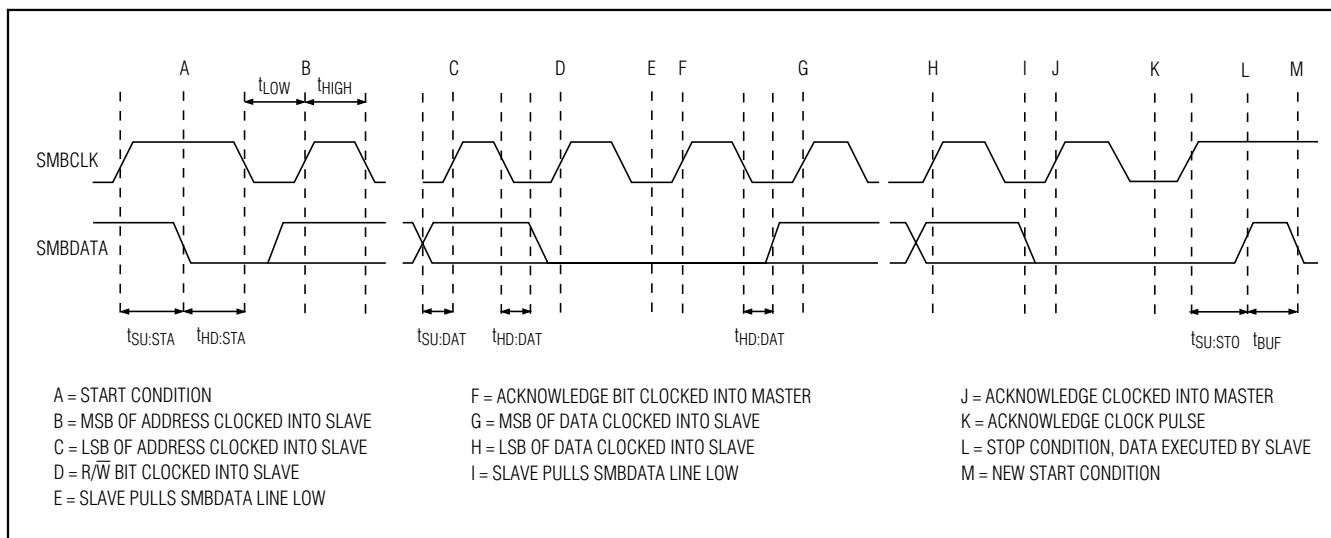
A B C D E F G H I J K L M

$t_{LOW}$ $t_{HIGH}$

SMBCLK

SMBDATA

$t_{SU:STA}$ $t_{HD:STA}$ $t_{SU:DAT}$ $t_{HD:DAT}$ $t_{HD:DAT}$ $t_{SU:STO}$ $t_{BUF}$

A = START CONDITION
B = MSB OF ADDRESS CLOCKED INTO SLAVE
C = LSB OF ADDRESS CLOCKED INTO SLAVE
D = R/$\overline{W}$ BIT CLOCKED INTO SLAVE
E = SLAVE PULLS SMBDATA LINE LOW

F = ACKNOWLEDGE BIT CLOCKED INTO MASTER
G = MSB OF DATA CLOCKED INTO SLAVE
H = LSB OF DATA CLOCKED INTO SLAVE
I = SLAVE PULLS SMBDATA LINE LOW

J = ACKNOWLEDGE CLOCKED INTO MASTER
K = ACKNOWLEDGE CLOCK PULSE
L = STOP CONDITION, DATA EXECUTED BY SLAVE
M = NEW START CONDITION